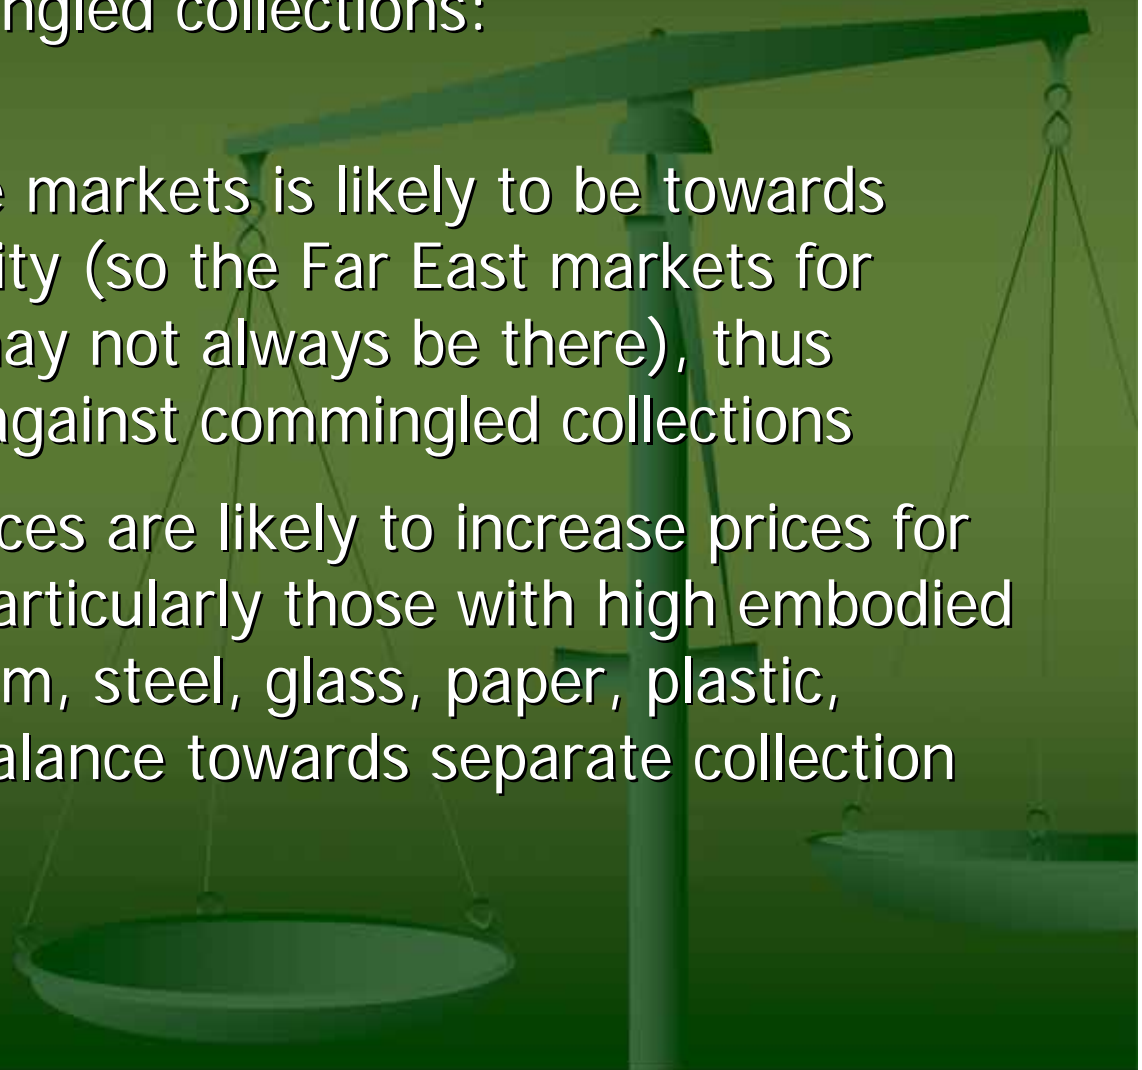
ngled collections:

e markets is likely to be towards ity (so the Far East markets for ay not always be there), thus against commingled collections

ces are likely to increase prices for articularly those with high embodied m, steel, glass, paper, plastic, alance towards separate collection